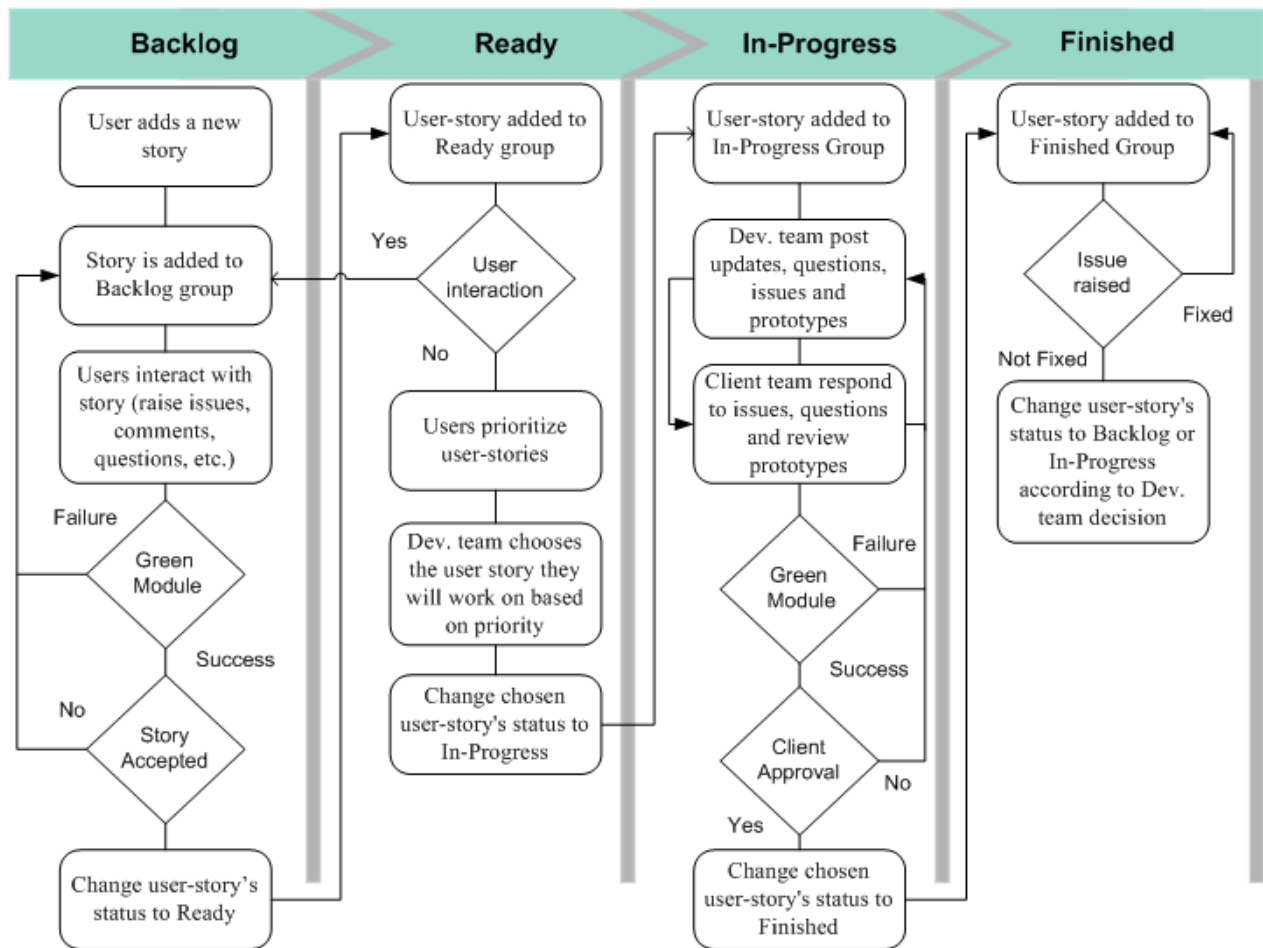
Backlog

Ready

In-Progress

Finished

User adds a new story

Story is added to Backlog group

Users interact with story (raise issues, comments, questions, etc.)

Failure

Green Module

Success

No

Story Accepted

Change user-story's status to Ready

User-story added to Ready group

Yes

User interaction

No

Users prioritize user-stories

Dev. team chooses the user story they will work on based on priority

Change chosen user-story's status to In-Progress

User-story added to In-Progress Group

Dev. team post updates, questions, issues and prototypes

Client team respond to issues, questions and review prototypes

Failure

Green Module

Success

Client Approval

No

Yes

Change chosen user-story's status to Finished

User-story added to Finished Group

Issue raised

Fixed

Not Fixed

Change user-story's status to Backlog or In-Progress according to Dev. team decision